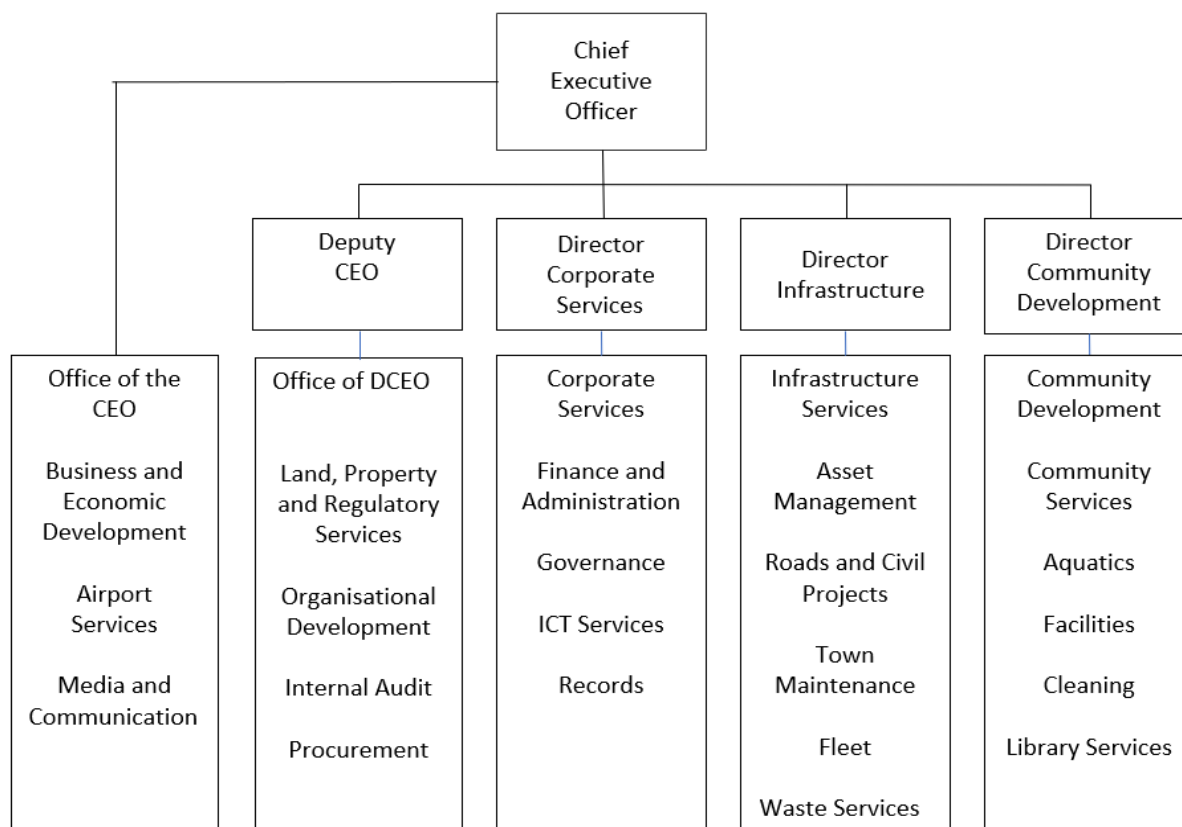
Chief Executive Officer

Deputy CEO

Director Corporate Services

Director Infrastructure

Director Community Development

Office of the CEO

Business and Economic Development

Airport Services

Media and Communication

Office of DCEO

Land, Property and Regulatory Services

Organisational Development

Internal Audit

Procurement

Corporate Services

Finance and Administration

Governance

ICT Services

Records

Infrastructure Services

Asset Management

Roads and Civil Projects

Town Maintenance

Fleet

Waste Services

Community Development

Community Services

Aquatics

Facilities

Cleaning

Library Services